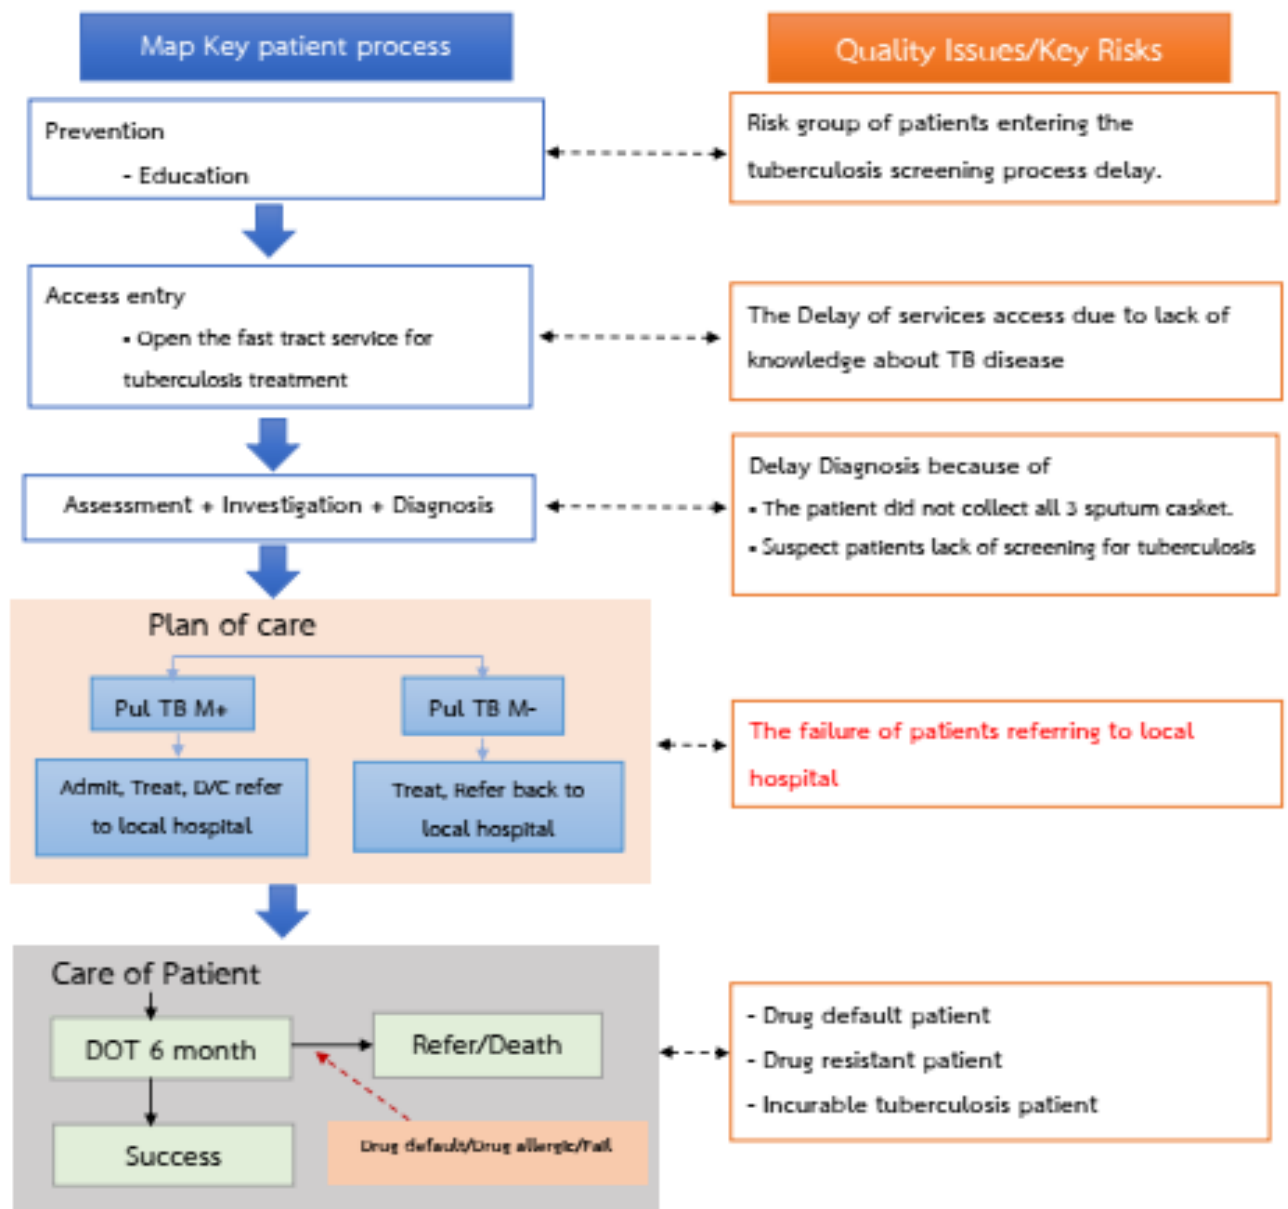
Map Key patient process

Quality Issues/Key Risks

Prevention
- Education

Risk group of patients entering the tuberculosis screening process delay.

Access entry
• Open the fast tract service for tuberculosis treatment

The Delay of services access due to lack of knowledge about TB disease

Assessment + Investigation + Diagnosis

Delay Diagnosis because of
• The patient did not collect all 3 sputum casket.
• Suspect patients lack of screening for tuberculosis

Plan of care

Pul TB M+

Pul TB M-

Admit, Treat, D/C refer to local hospital

Treat, Refer back to local hospital

The failure of patients referring to local hospital

Care of Patient

DOT 6 month

Refer/Death

Success

Drug default/Drug allergic/Fail

- Drug default patient
- Drug resistant patient
- Incurable tuberculosis patient